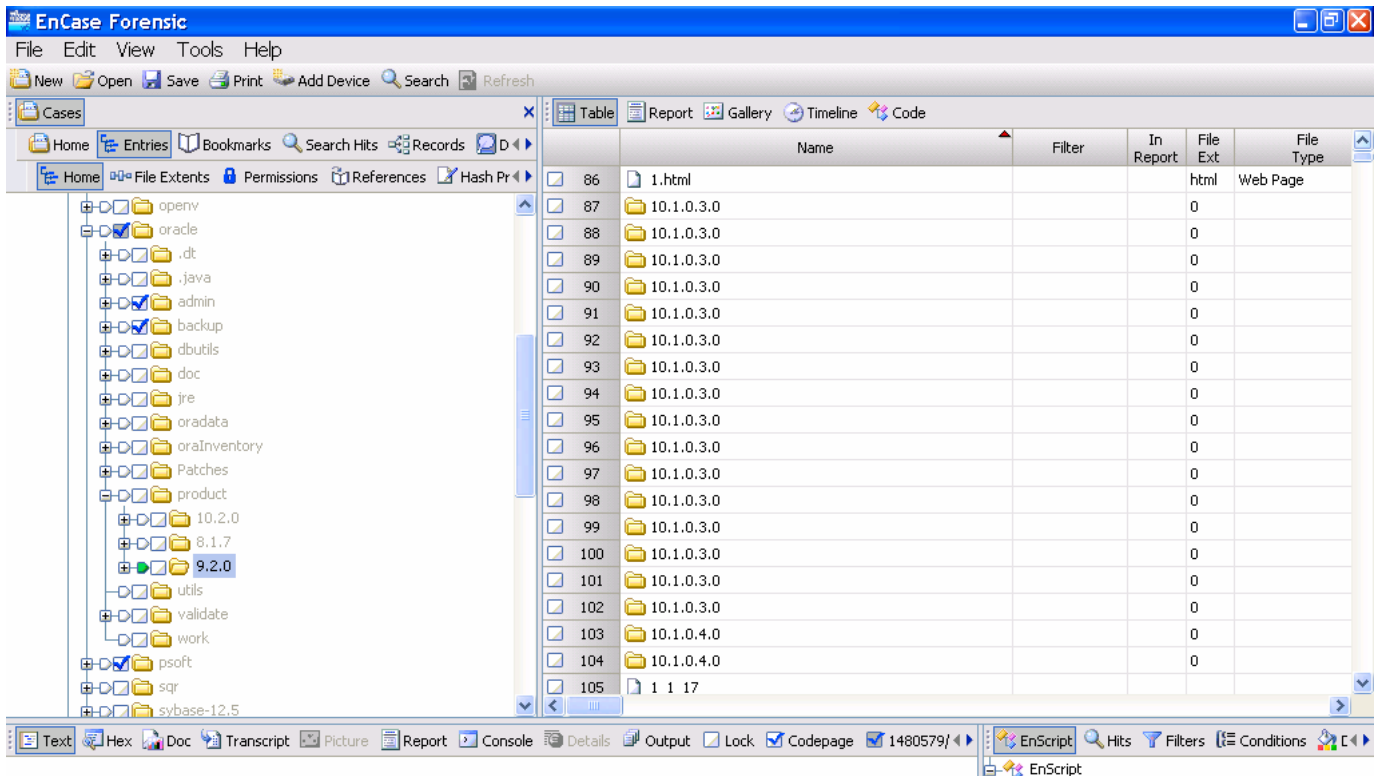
EnCase Forensic

File Edit View Tools Help

New Open Save Print Add Device Search Refresh

Cases

Home Entries Bookmarks Search Hits Records D

Home File Extents Permissions References Hash Pr

openv
oracle
.dt
.java
admin
backup
dbutils
doc
jre
oradata
oraInventory
Patches
product
10.2.0
8.1.7
9.2.0
utils
validate
work
psoft
sqr
sybase-12.5

Table Report Gallery Timeline Code

| | Name | Filter | In Report | File Ext | File Type |
|---|---|---|---|---|---|
| 86 | 1.html | | | html | Web Page |
| 87 | 10.1.0.3.0 | | | 0 | |
| 88 | 10.1.0.3.0 | | | 0 | |
| 89 | 10.1.0.3.0 | | | 0 | |
| 90 | 10.1.0.3.0 | | | 0 | |
| 91 | 10.1.0.3.0 | | | 0 | |
| 92 | 10.1.0.3.0 | | | 0 | |
| 93 | 10.1.0.3.0 | | | 0 | |
| 94 | 10.1.0.3.0 | | | 0 | |
| 95 | 10.1.0.3.0 | | | 0 | |
| 96 | 10.1.0.3.0 | | | 0 | |
| 97 | 10.1.0.3.0 | | | 0 | |
| 98 | 10.1.0.3.0 | | | 0 | |
| 99 | 10.1.0.3.0 | | | 0 | |
| 100 | 10.1.0.3.0 | | | 0 | |
| 101 | 10.1.0.3.0 | | | 0 | |
| 102 | 10.1.0.3.0 | | | 0 | |
| 103 | 10.1.0.4.0 | | | 0 | |
| 104 | 10.1.0.4.0 | | | 0 | |
| 105 | 1 1 17 | | | | |

Text Hex Doc Transcript Picture Report Console Details Output Lock Codepage 1480579/

EnScript Hits Filters Conditions

EnScript